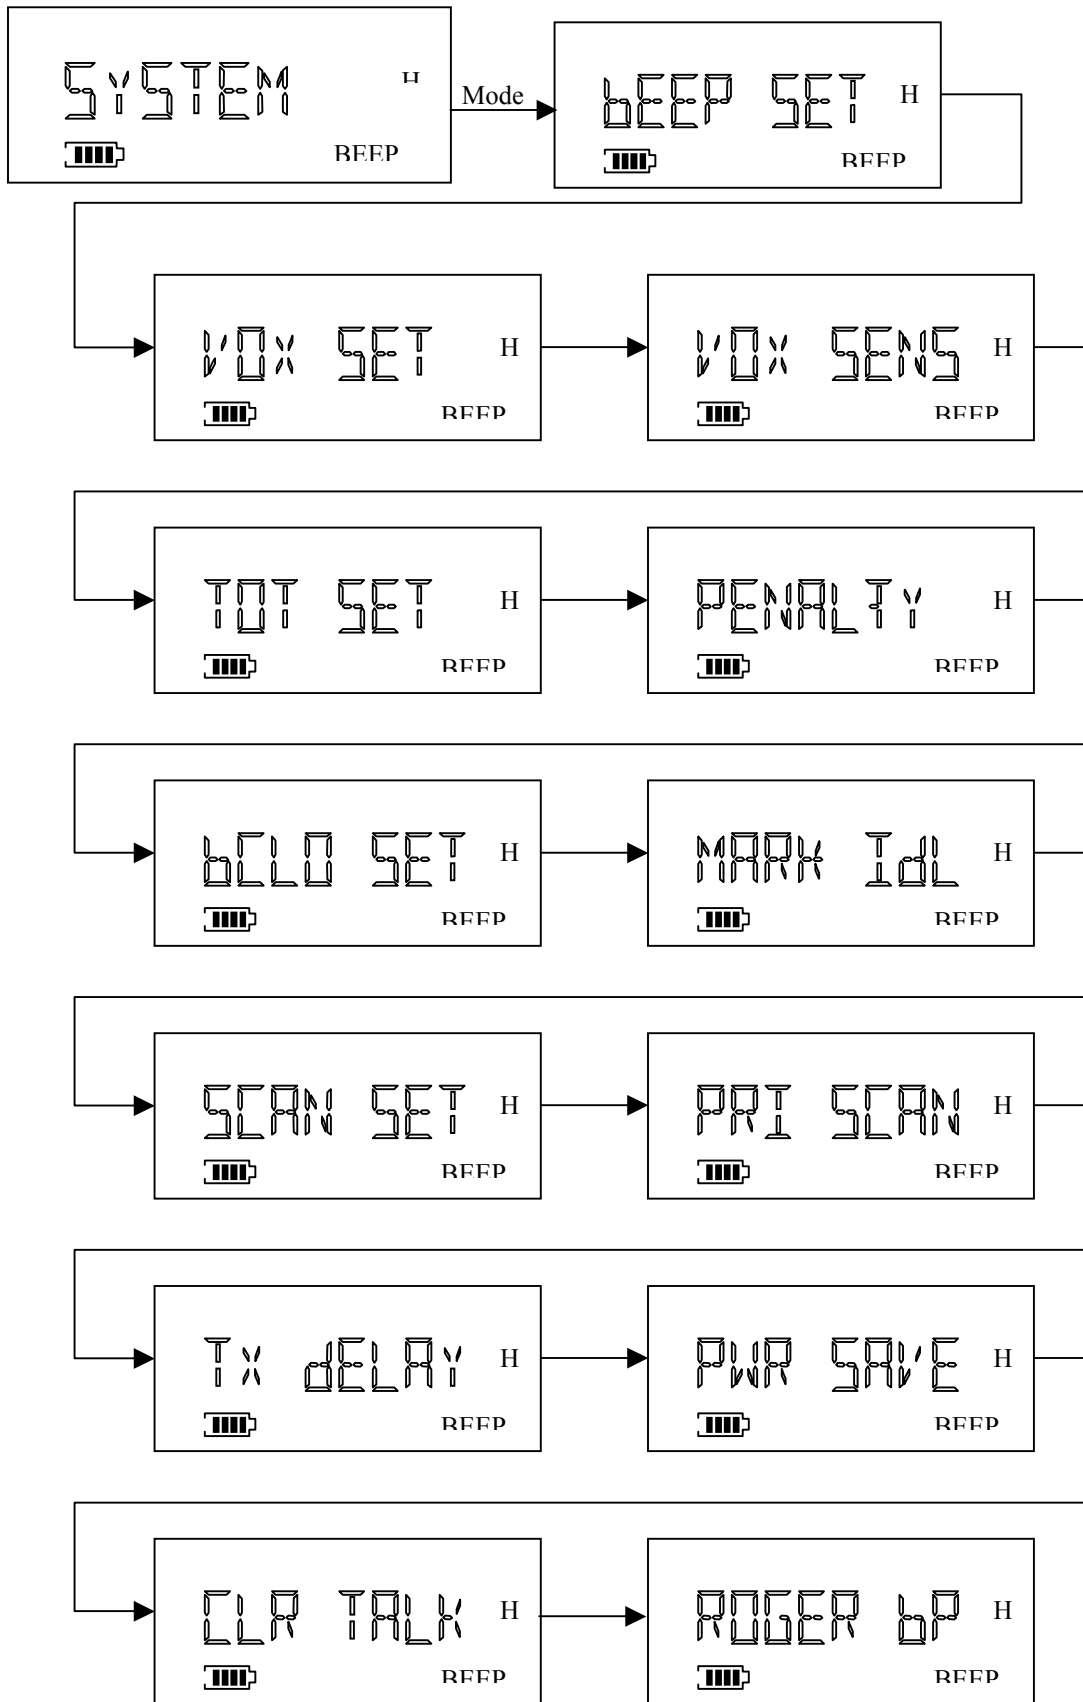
SYSTEM H
BEEP

Mode

bEEP SET H
BEEP

VOX SET H
BEEP

VOX SENS H
BEEP

TOT SET H
BEEP

PENALTY H
BEEP

bCLO SET H
BEEP

MARK IdL H
BEEP

SCAN SET H
BEEP

PRI SCAN H
BEEP

Tx dELAY H
BEEP

PWR SAVE H
BEEP

CLR TALK H
BEEP

ROGER bP H
BEEP